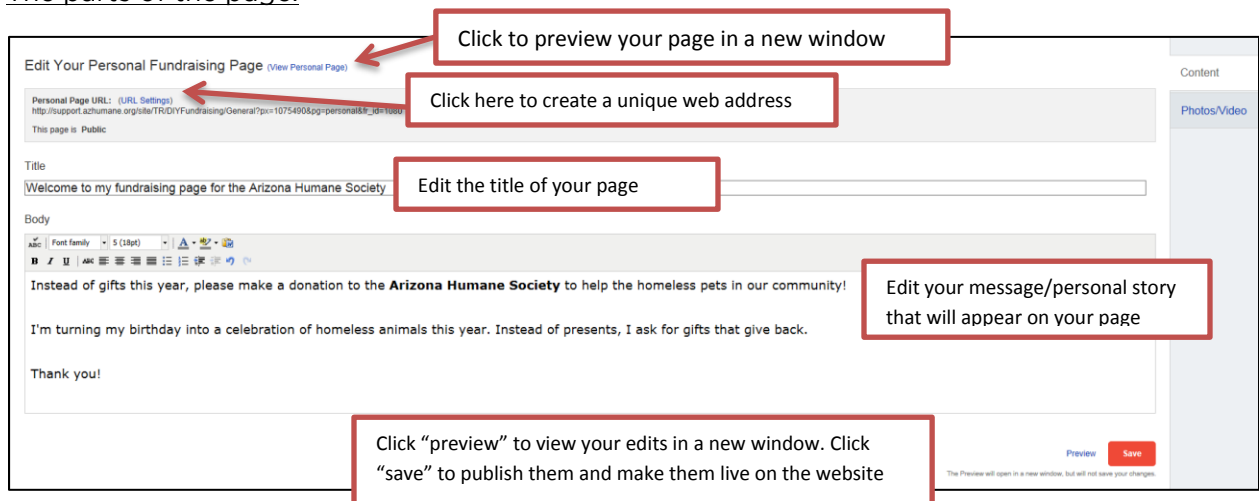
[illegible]

Edit Your Personal Fundraising Page (View Personal Page)

Click to preview your page in a new window

Content

Photos/Video

Personal Page URL: (URL Settings)
http://support.azhumane.org/site/TR/DIYFundraising/General?px=1075490&pg=personal&fr_id=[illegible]

Click here to create a unique web address

This page is Public

Title

Welcome to my fundraising page for the Arizona Humane Society

Edit the title of your page

Body

Font family 5 (18pt)

B I U

Instead of gifts this year, please make a donation to the **Arizona Humane Society** to help the homeless pets in our community!

I'm turning my birthday into a celebration of homeless animals this year. Instead of presents, I ask for gifts that give back.

Thank you!

Edit your message/personal story that will appear on your page

Click "preview" to view your edits in a new window. Click "save" to publish them and make them live on the website

Preview

Save

The Preview will open in a new window, but will not save your changes.